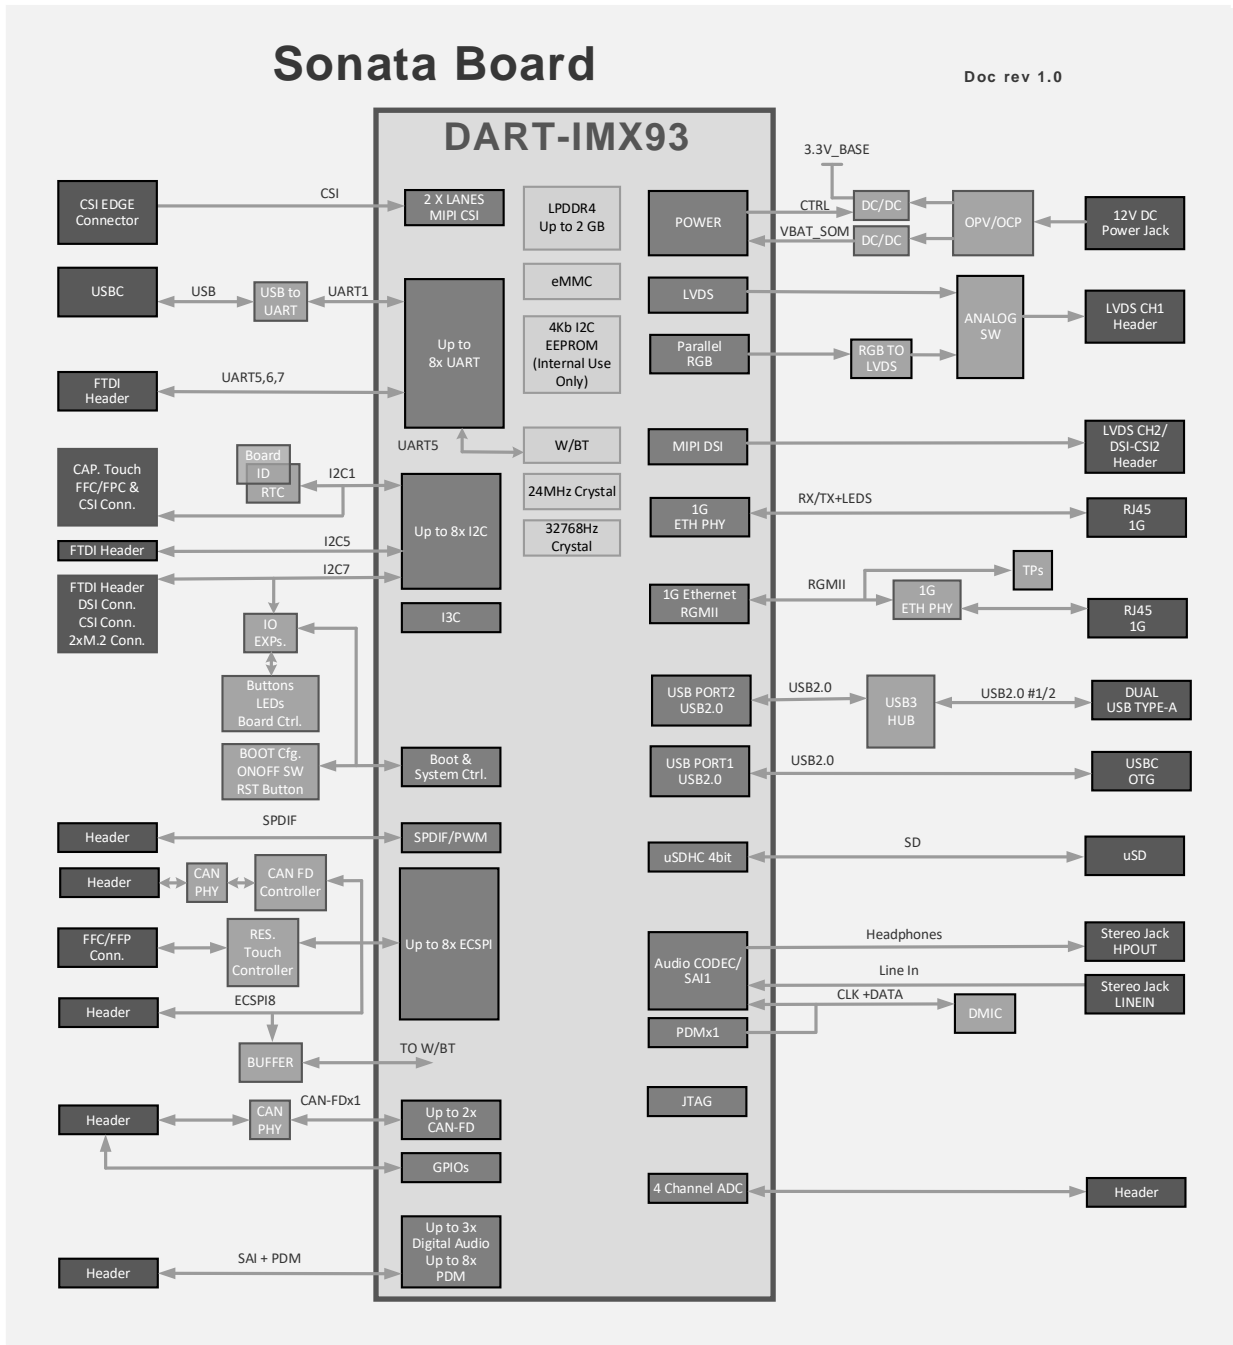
Sonata Board

Doc rev 1.0

DART-IMX93

CSI EDGE Connector

CSI

2 X LANES MIPI CSI

LPDDR4 Up to 2 GB

POWER

3.3V_BASE

CTRL

DC/DC

VBAT_SOM

DC/DC

OPV/OCP

12V DC Power Jack

USBC

USB

USB to UART

UART1

eMMC

LVDS

ANALOG SW

LVDS CH1 Header

Up to 8x UART

4Kb I2C EEPROM (Internal Use Only)

Parallel RGB

RGB TO LVDS

FTDI Header

UART5,6,7

UART5

W/BT

MIPI DSI

LVDS CH2/ DSI-CSI2 Header

CAP. Touch FFC/FPC & CSI Conn.

Board ID

RTC

I2C1

Up to 8x I2C

24MHz Crystal

1G ETH PHY

RX/TX+LEDS

RJ45 1G

32768Hz Crystal

FTDI Header

I2C5

TPs

FTDI Header DSI Conn. CSI Conn. 2xM.2 Conn.

I2C7

1G Ethernet RGMII

RGMII

1G ETH PHY

RJ45 1G

I3C

IO EXPs.

Buttons LEDs Board Ctrl.

USB PORT2 USB2.0

USB2.0

USB3 HUB

USB2.0 #1/2

DUAL USB TYPE-A

BOOT Cfg. ONOFF SW RST Button

Boot & System Ctrl.

USB PORT1 USB2.0

USB2.0

USBC OTG

Header

SPDIF

SPDIF/PWM

uSDHC 4bit

SD

uSD

Header

CAN PHY

CAN FD Controller

Up to 8x ECSPI

FFC/FFP Conn.

RES. Touch Controller

Audio CODEC/ SAI1

Headphones

Stereo Jack HPOUT

Line In

Stereo Jack LINEIN

CLK +DATA

DMIC

Header

ECSPI8

PDMx1

BUFFER

TO W/BT

JTAG

Header

CAN PHY

CAN-FDx1

Up to 2x CAN-FD

GPIOs

4 Channel ADC

Header

Header

SAI + PDM

Up to 3x Digital Audio Up to 8x PDM